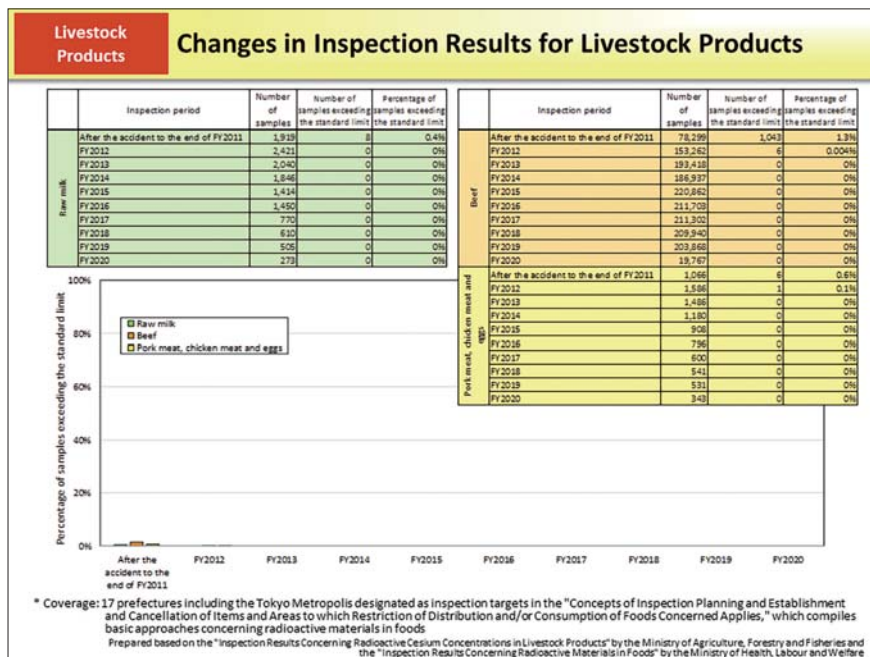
Livestock Products

Changes in Inspection Results for Livestock Products

| | Inspection period | Number of samples | Number of samples exceeding the standard limit | Percentage of samples exceeding the standard limit |
|---|---|---|---|---|
| Raw milk | After the accident to the end of FY2011 | 1,919 | 8 | 0.4% |
| | FY2012 | 2,421 | 0 | 0% |
| | FY2013 | 2,040 | 0 | 0% |
| | FY2014 | 1,846 | 0 | 0% |
| | FY2015 | 1,414 | 0 | 0% |
| | FY2016 | 1,450 | 0 | 0% |
| | FY2017 | 770 | 0 | 0% |
| | FY2018 | 610 | 0 | 0% |
| | FY2019 | 505 | 0 | 0% |
| | FY2020 | 273 | 0 | 0% |

| | Inspection period | Number of samples | Number of samples exceeding the standard limit | Percentage of samples exceeding the standard limit |
|---|---|---|---|---|
| Beef | After the accident to the end of FY2011 | 78,299 | 1,043 | 1.3% |
| | FY2012 | 153,262 | 6 | 0.004% |
| | FY2013 | 193,418 | 0 | 0% |
| | FY2014 | 186,937 | 0 | 0% |
| | FY2015 | 220,862 | 0 | 0% |
| | FY2016 | 211,708 | 0 | 0% |
| | FY2017 | 211,302 | 0 | 0% |
| | FY2018 | 209,940 | 0 | 0% |
| | FY2019 | 203,868 | 0 | 0% |
| | FY2020 | 19,767 | 0 | 0% |
| Pork meat, chicken meat and eggs | After the accident to the end of FY2011 | 1,066 | 6 | 0.6% |
| | FY2012 | 1,586 | 1 | 0.1% |
| | FY2013 | 1,486 | 0 | 0% |
| | FY2014 | 1,180 | 0 | 0% |
| | FY2015 | 908 | 0 | 0% |
| | FY2016 | 796 | 0 | 0% |
| | FY2017 | 600 | 0 | 0% |
| | FY2018 | 541 | 0 | 0% |
| | FY2019 | 531 | 0 | 0% |
| | FY2020 | 343 | 0 | 0% |

100%
80%
60%
40%
20%
0%
Percentage of samples exceeding the standard limit
Raw milk
Beef
Pork meat, chicken meat and eggs
After the accident to the end of FY2011
FY2012
FY2013
FY2014
FY2015
FY2016
FY2017
FY2018
FY2019
FY2020

* Coverage: 17 prefectures including the Tokyo Metropolis designated as inspection targets in the "Concepts of Inspection Planning and Establishment and Cancellation of Items and Areas to which Restriction of Distribution and/or Consumption of Foods Concerned Applies," which compiles basic approaches concerning radioactive materials in foods

Prepared based on the "Inspection Results Concerning Radioactive Cesium Concentrations in Livestock Products" by the Ministry of Agriculture, Forestry and Fisheries and the "Inspection Results Concerning Radioactive Materials in Foods" by the Ministry of Health, Labour and Welfare